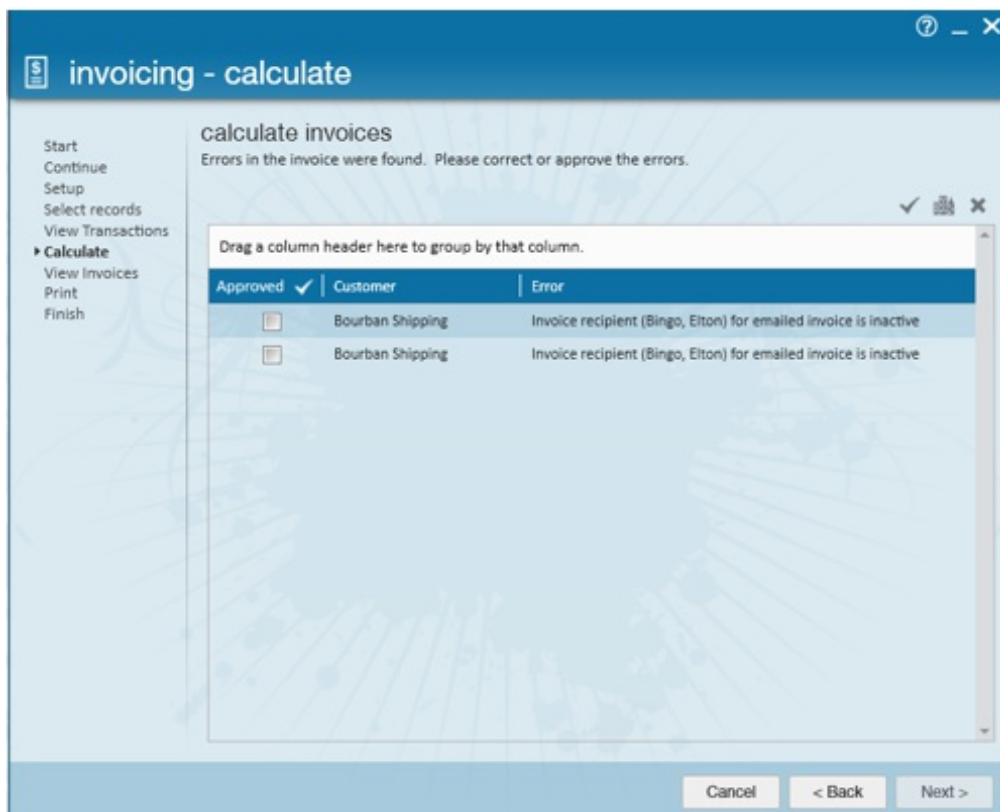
invoicing - calculate

Start
Continue
Setup
Select records
View Transactions
▸ Calculate
View Invoices
Print
Finish

calculate invoices
Errors in the invoice were found. Please correct or approve the errors.

Drag a column header here to group by that column.

| Approved ✓ | Customer | Error |
|---|---|---|
| ☐ | Bourban Shipping | Invoice recipient (Bingo, Elton) for emailed invoice is inactive |
| ☐ | Bourban Shipping | Invoice recipient (Bingo, Elton) for emailed invoice is inactive |

Cancel
< Back
Next >